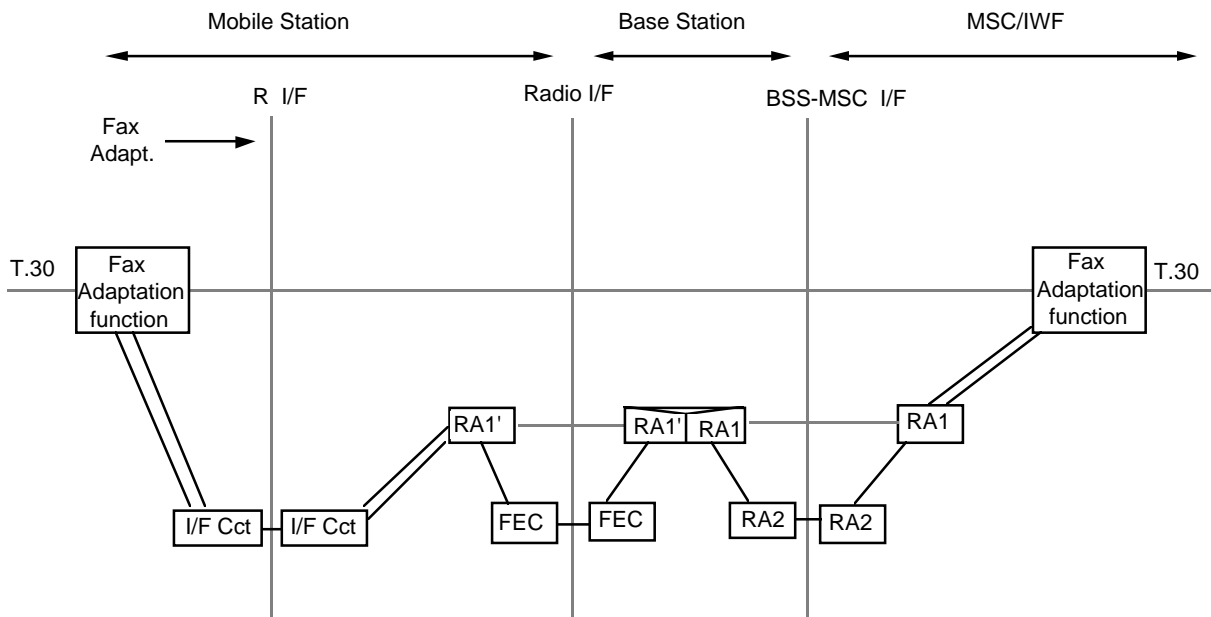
Mobile Station

Base Station

MSC/IWF

R I/F

Radio I/F

BSS-MSC I/F

Fax Adapt.

T.30

Fax Adaptation function

Fax Adaptation function

T.30

RA1'

RA1'

RA1

RA1

I/F Cct

I/F Cct

FEC

FEC

RA2

RA2